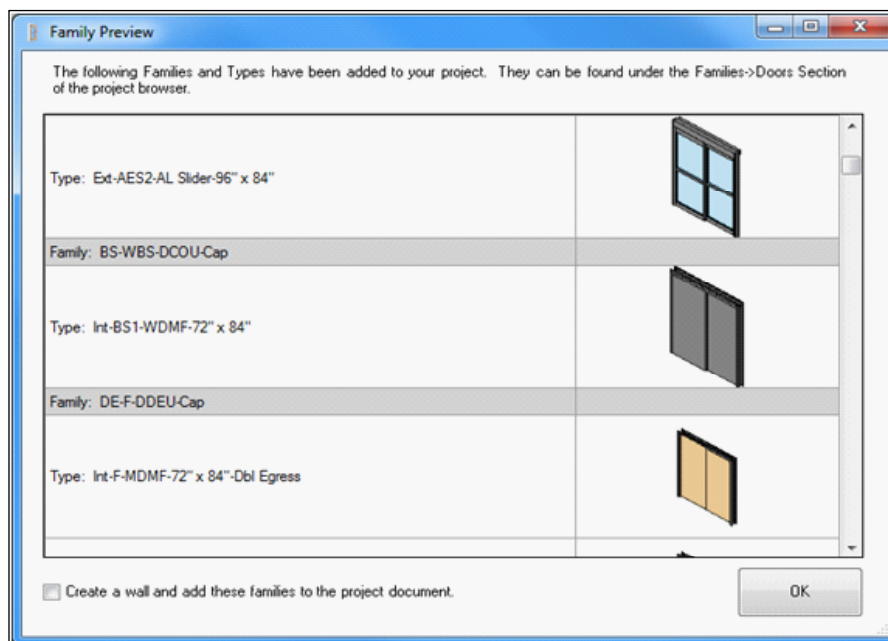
Family Preview

The following Families and Types have been added to your project. They can be found under the Families->Doors Section of the project browser.

Type: Ext-AES2-AL Slider-96" x 84"

Family: BS-WBS-DCOU-Cap

Type: Int-BS1-WDMF-72" x 84"

Family: DE-F-DDEU-Cap

Type: Int-F-MDMF-72" x 84"-Dbl Egress

Create a wall and add these families to the project document.

OK